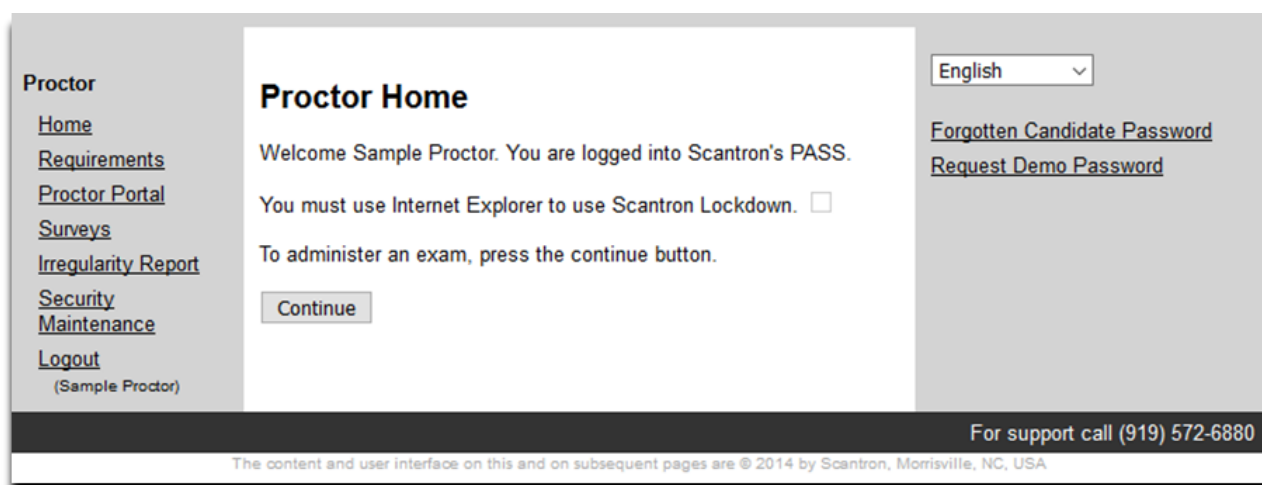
Proctor
Home
Requirements
Proctor Portal
Surveys
Irregularity Report
Security Maintenance
Logout
(Sample Proctor)

Proctor Home

Welcome Sample Proctor. You are logged into Scantron's PASS.

You must use Internet Explorer to use Scantron Lockdown.

To administer an exam, press the continue button.

Continue

English

Forgotten Candidate Password
Request Demo Password

For support call (919) 572-6880

The content and user interface on this and on subsequent pages are © 2014 by Scantron, Morrisville, NC, USA